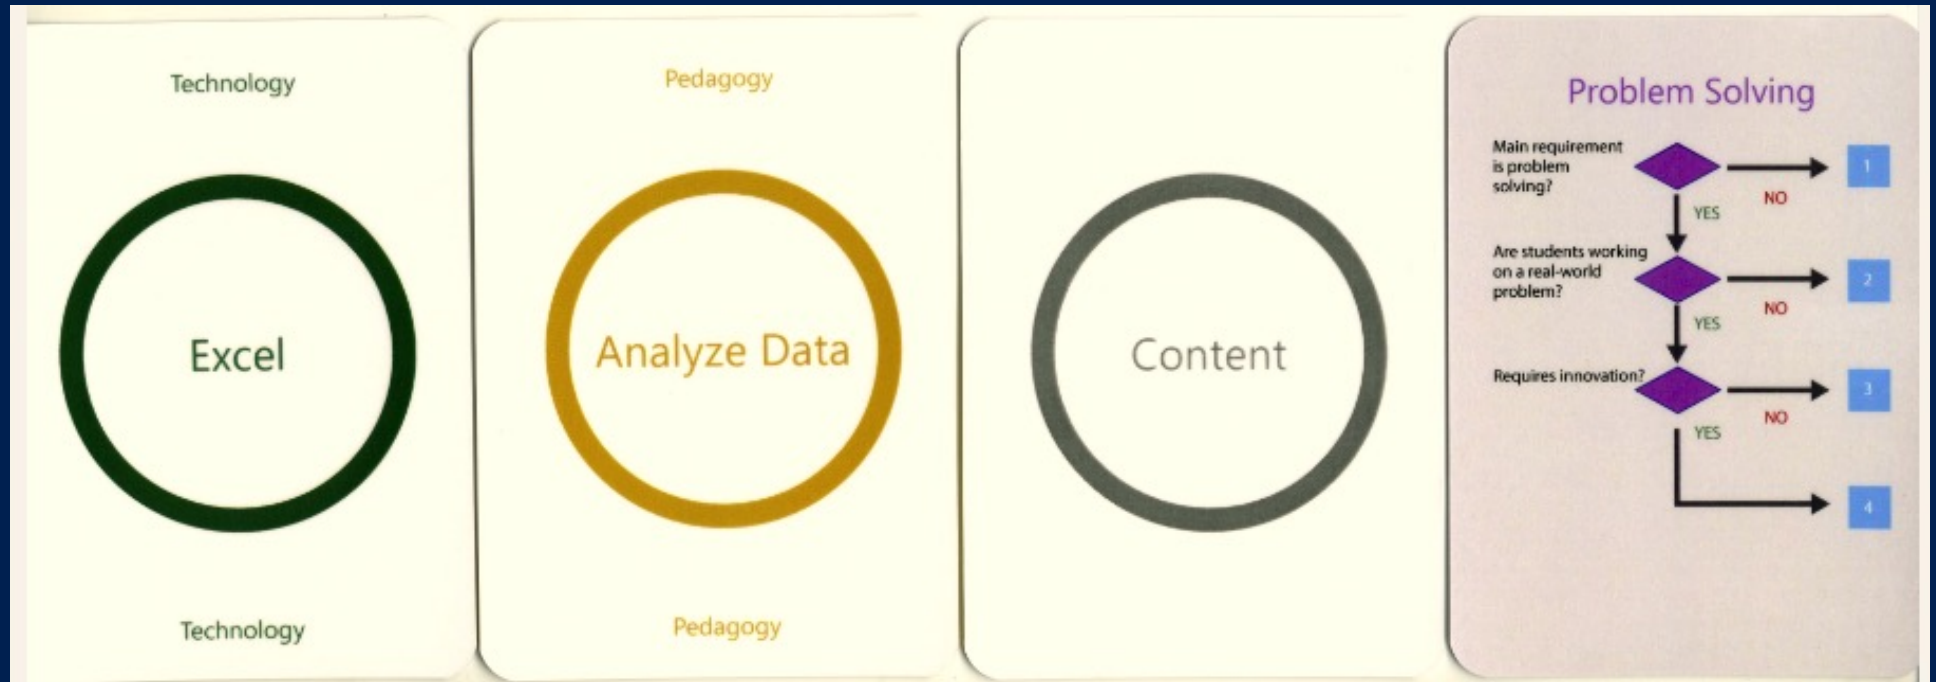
Technology

Excel

Technology

Pedagogy

Analyze Data

Pedagogy

Content

Problem Solving

Main requirement is problem solving?

NO

1

YES

Are students working on a real-world problem?

NO

2

YES

Requires innovation?

NO

3

YES

4